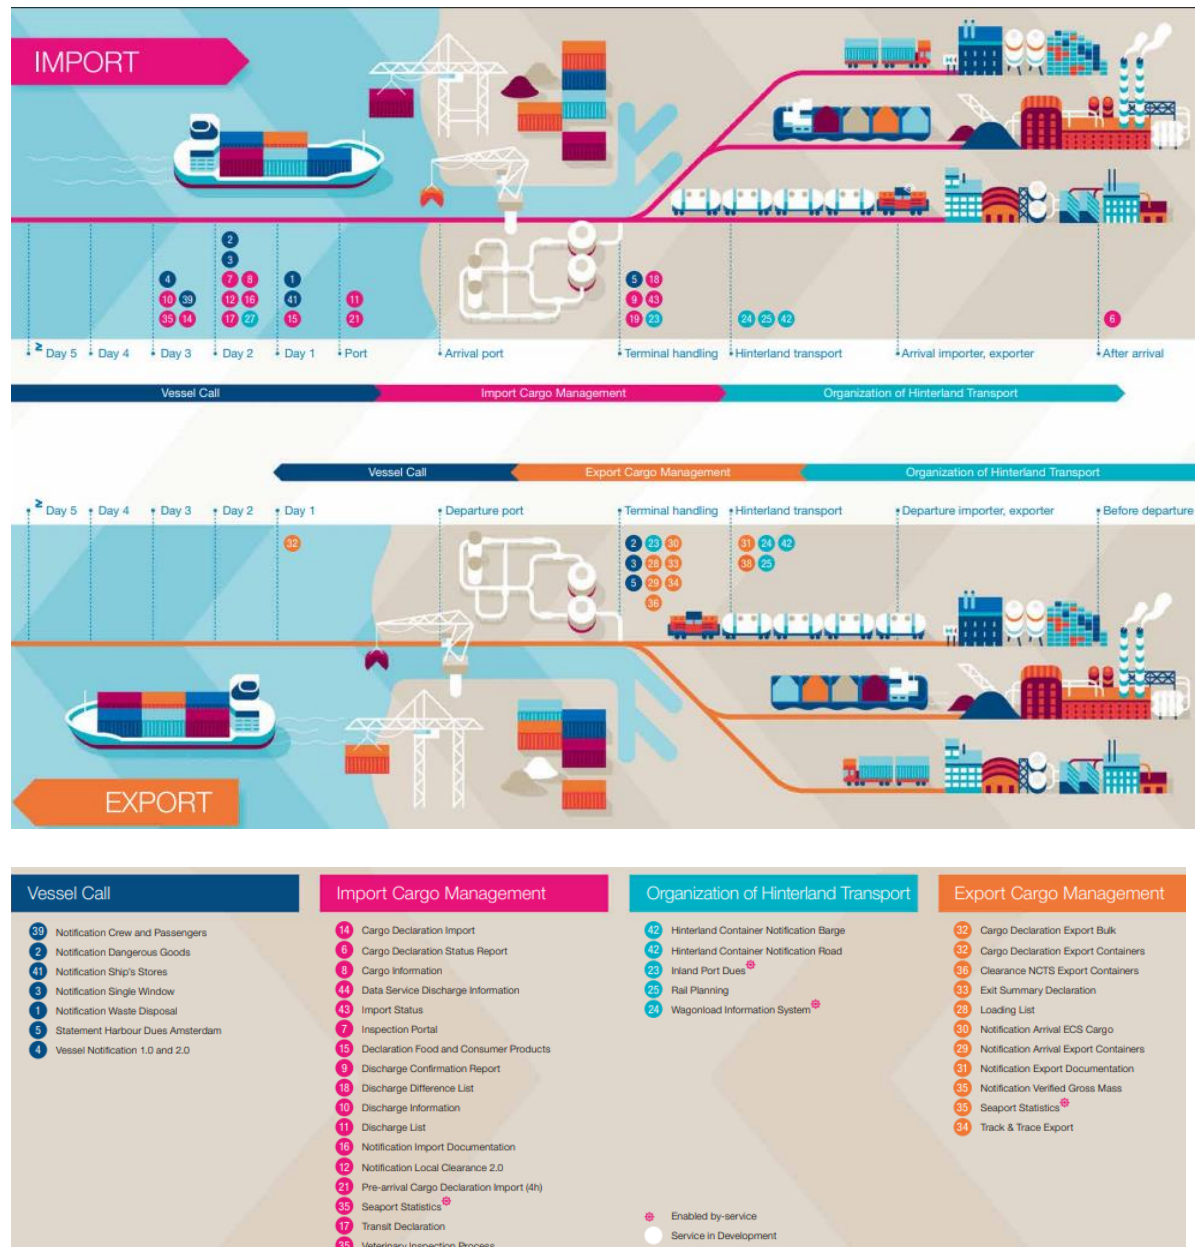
IMPORT

4 10 39 35 14
2 3 7 8 12 16 17 27
1 41 15
11 21
5 18 9 43 19 23
24 25 42
6

≥ Day 5 · Day 4 · Day 3 · Day 2 · Day 1 · Port · Arrival port · Terminal handling · Hinterland transport · Arrival importer, exporter · After arrival

Vessel Call | Import Cargo Management | Organization of Hinterland Transport

Vessel Call | Export Cargo Management | Organization of Hinterland Transport

≥ Day 5 · Day 4 · Day 3 · Day 2 · Day 1 · Departure port · Terminal handling · Hinterland transport · Departure importer, exporter · Before departure

32
2 23 30 3 28 33 5 29 34 36
31 24 42 38 25

EXPORT

Vessel Call

39 Notification Crew and Passengers
2 Notification Dangerous Goods
41 Notification Ship's Stores
3 Notification Single Window
1 Notification Waste Disposal
5 Statement Harbour Dues Amsterdam
4 Vessel Notification 1.0 and 2.0

Import Cargo Management

14 Cargo Declaration Import
6 Cargo Declaration Status Report
8 Cargo Information
44 Data Service Discharge Information
43 Import Status
7 Inspection Portal
15 Declaration Food and Consumer Products
9 Discharge Confirmation Report
18 Discharge Difference List
10 Discharge Information
11 Discharge List
16 Notification Import Documentation
12 Notification Local Clearance 2.0
21 Pre-arrival Cargo Declaration Import (4h)
35 Seaport Statistics
17 Transit Declaration
35 Veterinary Inspection Process

Organization of Hinterland Transport

42 Hinterland Container Notification Barge
42 Hinterland Container Notification Road
23 Inland Port Dues
25 Rail Planning
24 Wagonload Information System

Enabled by-service
Service in Development

Export Cargo Management

32 Cargo Declaration Export Bulk
32 Cargo Declaration Export Containers
36 Clearance NCTS Export Containers
33 Exit Summary Declaration
28 Loading List
30 Notification Arrival ECS Cargo
29 Notification Arrival Export Containers
31 Notification Export Documentation
35 Notification Verified Gross Mass
35 Seaport Statistics
34 Track & Trace Export